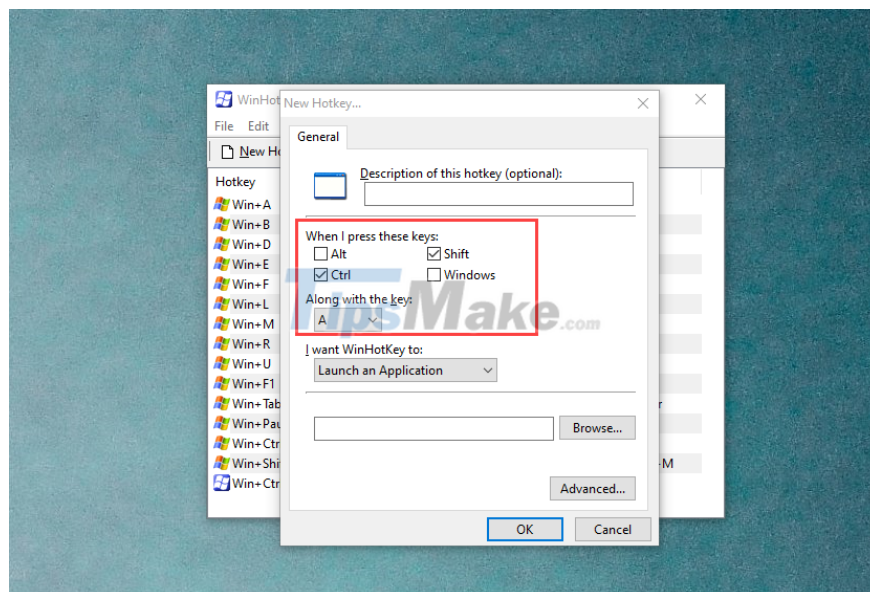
WinHot
File Edit
New H
Hotkey
Win+A
Win+B
Win+D
Win+E
Win+F
Win+L
Win+M
Win+R
Win+U
Win+F1
Win+Tab
Win+Pau
Win+Ctr
Win+Shi
Win+Ctr
r
M

New Hotkey...
General
Description of this hotkey (optional):
When I press these keys:
Alt
Shift
Ctrl
Windows
Along with the key:
A
I want WinHotKey to:
Launch an Application
Browse...
Advanced...
OK
Cancel

TipsMake.com